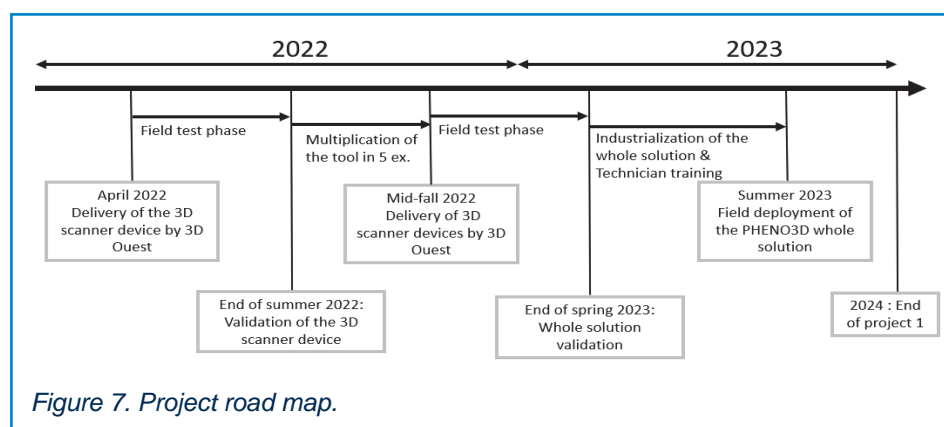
2022

2023

Field test phase

Multiplication of the tool in 5 ex.

Field test phase

Industrialization of the whole solution & Technician training

April 2022
Delivery of the 3D scanner device by 3D Ouest

Mid-fall 2022
Delivery of 3D scanner devices by 3D Ouest

Summer 2023
Field deployment of the PHENO3D whole solution

End of summer 2022:
Validation of the 3D scanner device

End of spring 2023:
Whole solution validation

2024 : End of project 1

Figure 7. Project road map.